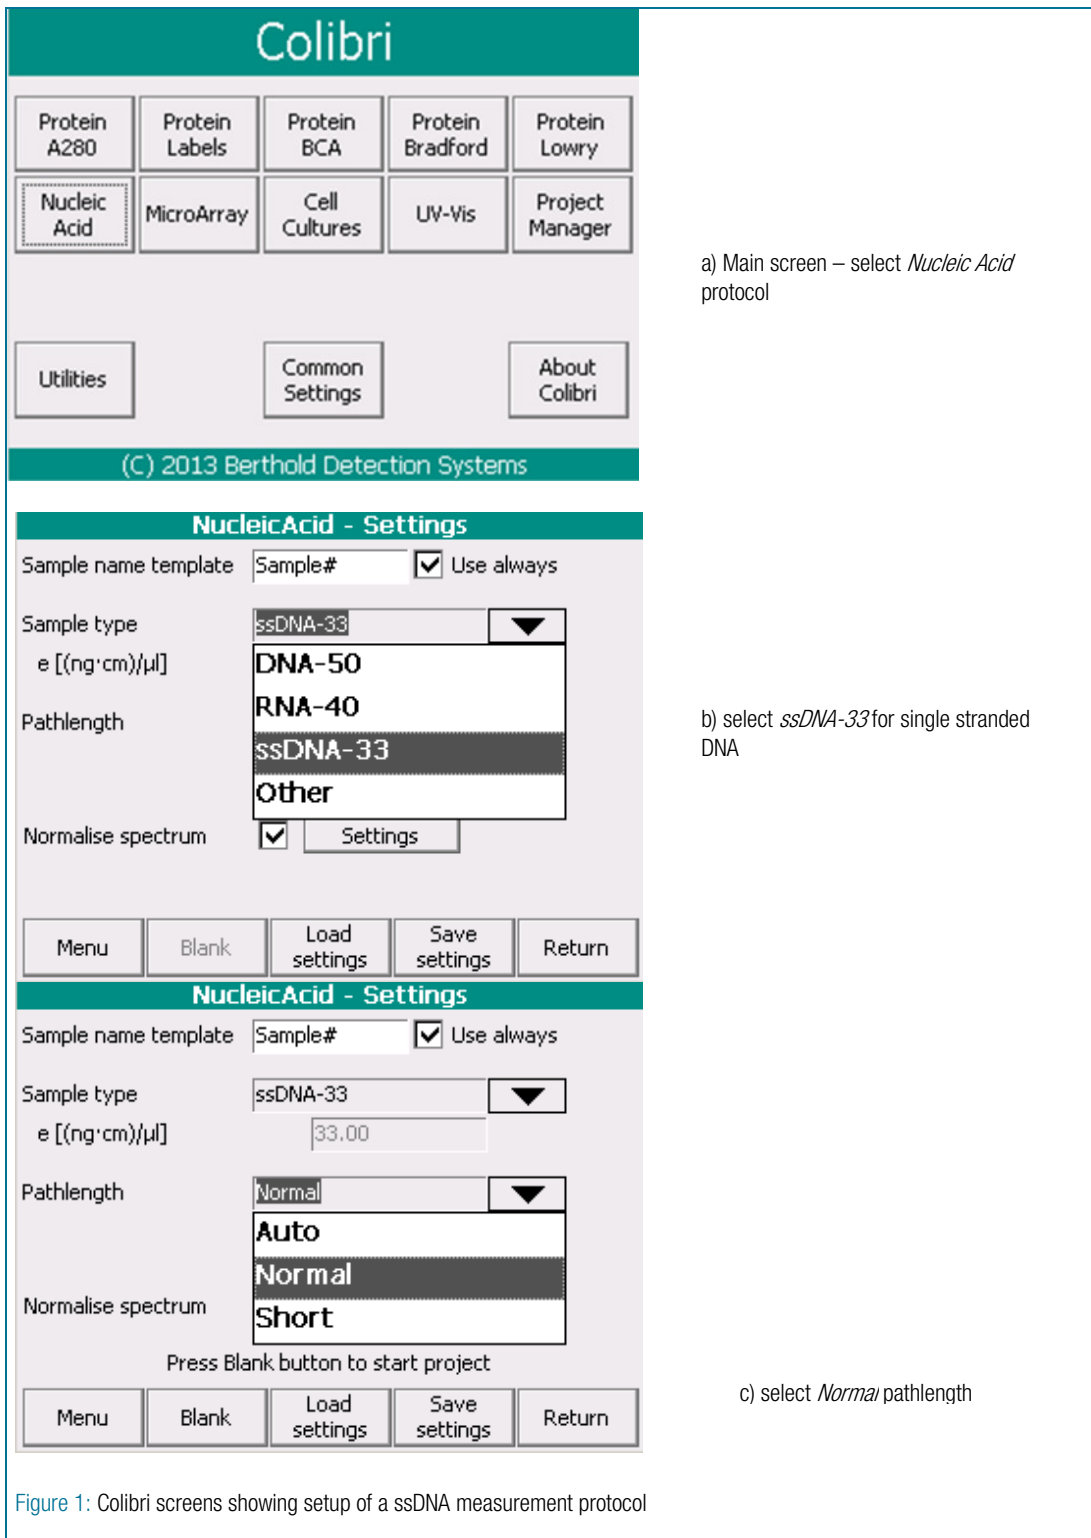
Colibri

Protein A280
Protein Labels
Protein BCA
Protein Bradford
Protein Lowry
Nucleic Acid
MicroArray
Cell Cultures
UV-Vis
Project Manager

Utilities
Common Settings
About Colibri

(C) 2013 Berthold Detection Systems

a) Main screen – select *Nucleic Acid* protocol

NucleicAcid - Settings
Sample name template Sample# Use always
Sample type ssDNA-33
e [(ng·cm)/µl]
DNA-50
RNA-40
Pathlength
ssDNA-33
Other
Normalise spectrum Settings
Menu Blank Load settings Save settings Return

b) select *ssDNA-33* for single stranded DNA

NucleicAcid - Settings
Sample name template Sample# Use always
Sample type ssDNA-33
e [(ng·cm)/µl] 33.00
Pathlength Normal
Auto
Normal
Normalise spectrum
Short
Press Blank button to start project
Menu Blank Load settings Save settings Return

c) select *Normal* pathlength

Figure 1: Colibri screens showing setup of a ssDNA measurement protocol